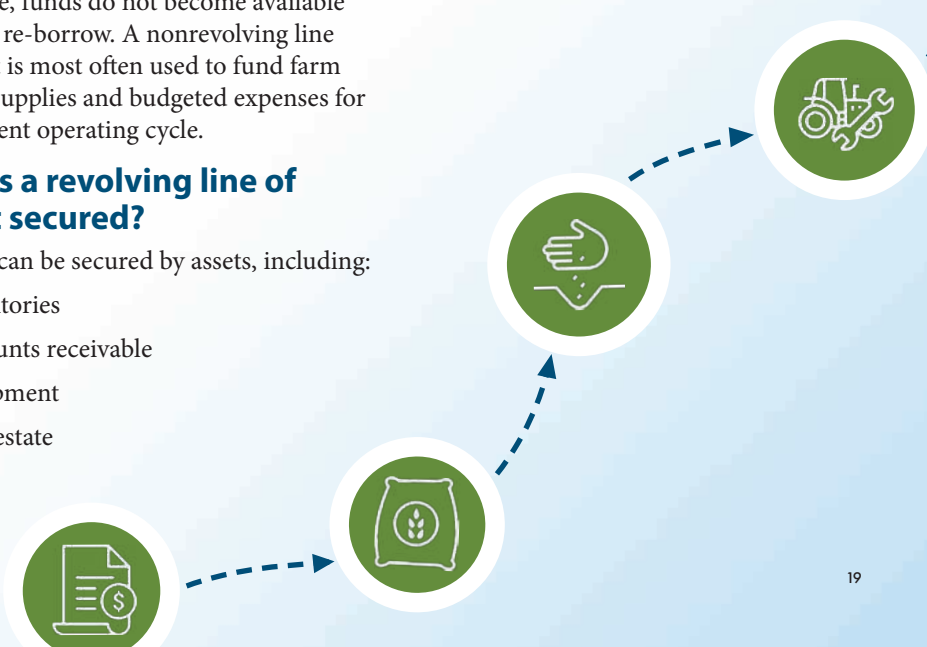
e, funds do not become available re-borrow. A nonrevolving line is most often used to fund farm upplies and budgeted expenses for ent operating cycle.

s a revolving line of secured?

can be secured by assets, including:

tories

unts receivable

oment

estate

19